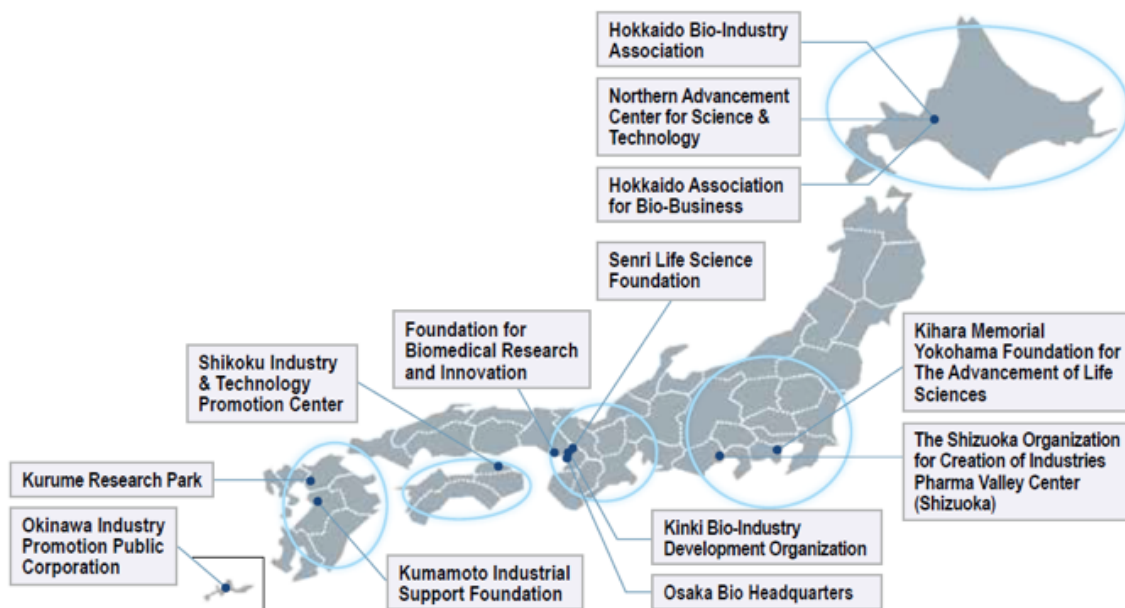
Hokkaido Bio-Industry Association

Northern Advancement Center for Science & Technology

Hokkaido Association for Bio-Business

Senri Life Science Foundation

Foundation for Biomedical Research and Innovation

Shikoku Industry & Technology Promotion Center

Kihara Memorial Yokohama Foundation for The Advancement of Life Sciences

The Shizuoka Organization for Creation of Industries Pharma Valley Center (Shizuoka)

Kurume Research Park

Okinawa Industry Promotion Public Corporation

Kinki Bio-Industry Development Organization

Kumamoto Industrial Support Foundation

Osaka Bio Headquarters